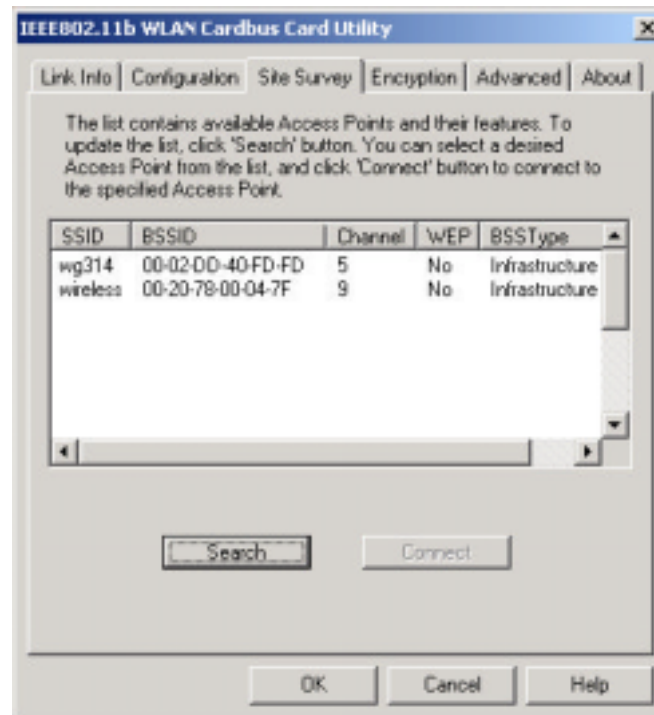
IEEE802.11b WLAN Cardbus Card Utility

X

Link Info | Configuration | Site Survey | Encryption | Advanced | About

The list contains available Access Points and their features. To update the list, click 'Search' button. You can select a desired Access Point from the list, and click 'Connect' button to connect to the specified Access Point.

| SSID | BSSID | Channel | WEP | BSSType |
|---|---|---|---|---|
| wg314 | 00-02-DD-40-FD-FD | 5 | No | Infrastructure |
| wireless | 00-20-78-00-04-7F | 9 | No | Infrastructure |

Search

Connect

OK

Cancel

Help